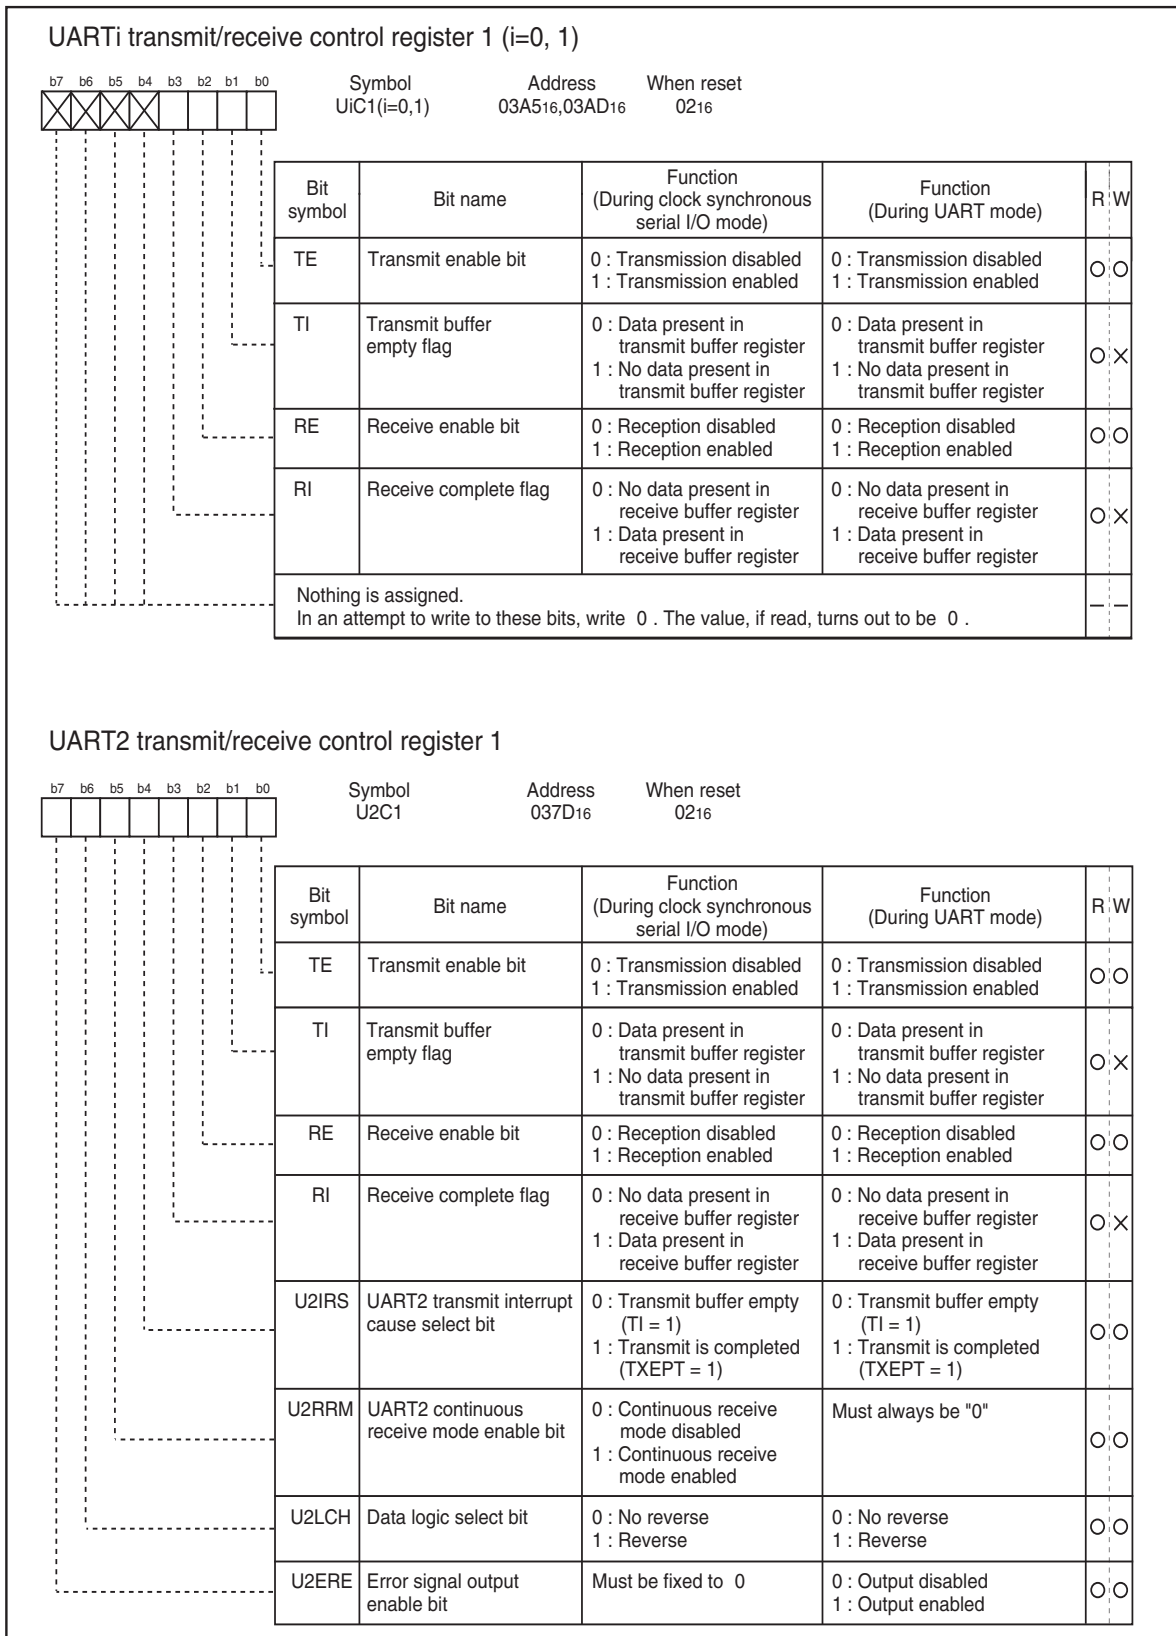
UARTi transmit/receive control register 1 (i=0, 1)

b7 b6 b5 b4 b3 b2 b1 b0

Symbol
UiC1(i=0,1)

Address
03A5$_{16}$,03AD$_{16}$

When reset
02$_{16}$

| Bit symbol | Bit name | Function (During clock synchronous serial I/O mode) | Function (During UART mode) | R | W |
|---|---|---|---|---|---|
| TE | Transmit enable bit | 0 : Transmission disabled<br>1 : Transmission enabled | 0 : Transmission disabled<br>1 : Transmission enabled | ○ | ○ |
| TI | Transmit buffer empty flag | 0 : Data present in transmit buffer register<br>1 : No data present in transmit buffer register | 0 : Data present in transmit buffer register<br>1 : No data present in transmit buffer register | ○ | × |
| RE | Receive enable bit | 0 : Reception disabled<br>1 : Reception enabled | 0 : Reception disabled<br>1 : Reception enabled | ○ | ○ |
| RI | Receive complete flag | 0 : No data present in receive buffer register<br>1 : Data present in receive buffer register | 0 : No data present in receive buffer register<br>1 : Data present in receive buffer register | ○ | × |
| Nothing is assigned.<br>In an attempt to write to these bits, write 0 . The value, if read, turns out to be 0 . | | | | – | – |

UART2 transmit/receive control register 1

b7 b6 b5 b4 b3 b2 b1 b0

Symbol
U2C1

Address
037D$_{16}$

When reset
02$_{16}$

| Bit symbol | Bit name | Function (During clock synchronous serial I/O mode) | Function (During UART mode) | R | W |
|---|---|---|---|---|---|
| TE | Transmit enable bit | 0 : Transmission disabled<br>1 : Transmission enabled | 0 : Transmission disabled<br>1 : Transmission enabled | ○ | ○ |
| TI | Transmit buffer empty flag | 0 : Data present in transmit buffer register<br>1 : No data present in transmit buffer register | 0 : Data present in transmit buffer register<br>1 : No data present in transmit buffer register | ○ | × |
| RE | Receive enable bit | 0 : Reception disabled<br>1 : Reception enabled | 0 : Reception disabled<br>1 : Reception enabled | ○ | ○ |
| RI | Receive complete flag | 0 : No data present in receive buffer register<br>1 : Data present in receive buffer register | 0 : No data present in receive buffer register<br>1 : Data present in receive buffer register | ○ | × |
| U2IRS | UART2 transmit interrupt cause select bit | 0 : Transmit buffer empty (TI = 1)<br>1 : Transmit is completed (TXEPT = 1) | 0 : Transmit buffer empty (TI = 1)<br>1 : Transmit is completed (TXEPT = 1) | ○ | ○ |
| U2RRM | UART2 continuous receive mode enable bit | 0 : Continuous receive mode disabled<br>1 : Continuous receive mode enabled | Must always be "0" | ○ | ○ |
| U2LCH | Data logic select bit | 0 : No reverse<br>1 : Reverse | 0 : No reverse<br>1 : Reverse | ○ | ○ |
| U2ERE | Error signal output enable bit | Must be fixed to 0 | 0 : Output disabled<br>1 : Output enabled | ○ | ○ |